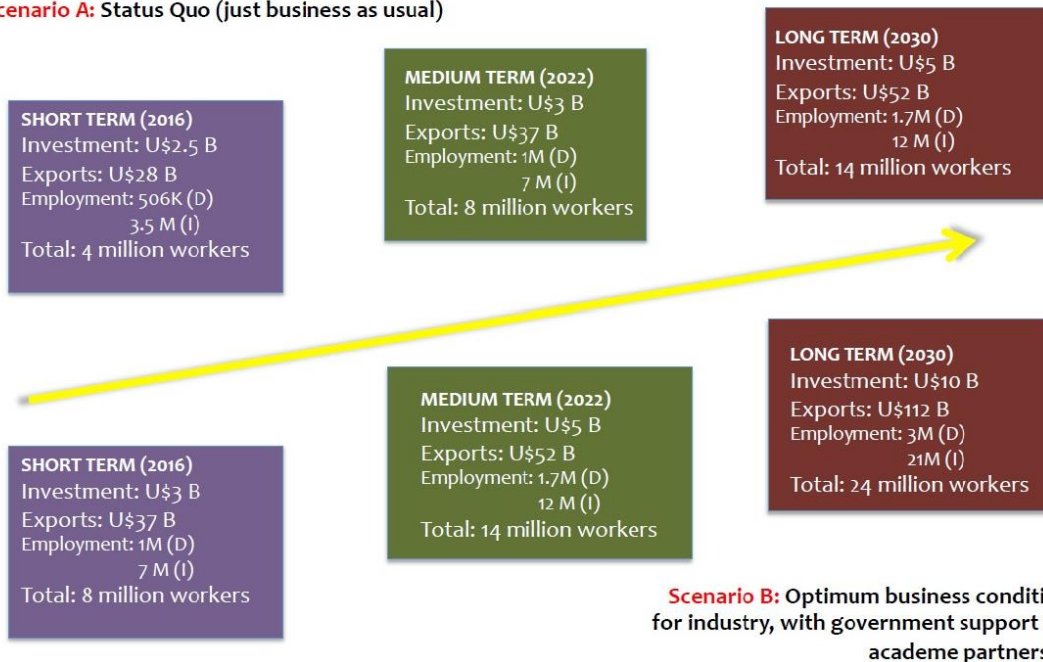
cenario A: Status Quo (just business as usual)

SHORT TERM (2016)
Investment: U$2.5 B
Exports: U$28 B
Employment: 506K (D)
3.5 M (I)
Total: 4 million workers

MEDIUM TERM (2022)
Investment: U$3 B
Exports: U$37 B
Employment: 1M (D)
7 M (I)
Total: 8 million workers

LONG TERM (2030)
Investment: U$5 B
Exports: U$52 B
Employment: 1.7M (D)
12 M (I)
Total: 14 million workers

SHORT TERM (2016)
Investment: U$3 B
Exports: U$37 B
Employment: 1M (D)
7 M (I)
Total: 8 million workers

MEDIUM TERM (2022)
Investment: U$5 B
Exports: U$52 B
Employment: 1.7M (D)
12 M (I)
Total: 14 million workers

LONG TERM (2030)
Investment: U$10 B
Exports: U$112 B
Employment: 3M (D)
21M (I)
Total: 24 million workers

Scenario B: Optimum business conditi for industry, with government support academe partners